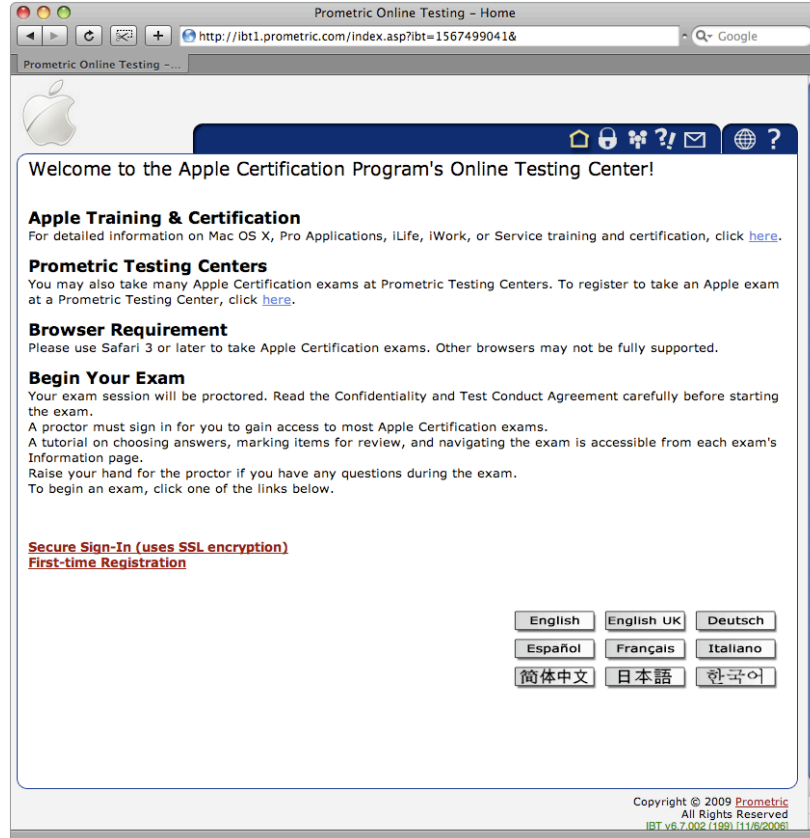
Prometric Online Testing – Home

http://ibt1.prometric.com/index.asp?ibt=1567499041&

Google

Prometric Online Testing –...

?

Welcome to the Apple Certification Program's Online Testing Center!

Apple Training & Certification
For detailed information on Mac OS X, Pro Applications, iLife, iWork, or Service training and certification, click here.

Prometric Testing Centers
You may also take many Apple Certification exams at Prometric Testing Centers. To register to take an Apple exam at a Prometric Testing Center, click here.

Browser Requirement
Please use Safari 3 or later to take Apple Certification exams. Other browsers may not be fully supported.

Begin Your Exam
Your exam session will be proctored. Read the Confidentiality and Test Conduct Agreement carefully before starting the exam.
A proctor must sign in for you to gain access to most Apple Certification exams.
A tutorial on choosing answers, marking items for review, and navigating the exam is accessible from each exam's Information page.
Raise your hand for the proctor if you have any questions during the exam.
To begin an exam, click one of the links below.

Secure Sign-In (uses SSL encryption)
First-time Registration

English
English UK
Deutsch
Español
Français
Italiano
简体中文
日本語
한국어

Copyright © 2009 Prometric
All Rights Reserved
IBT v6.7.002 (199) [11/6/2006]